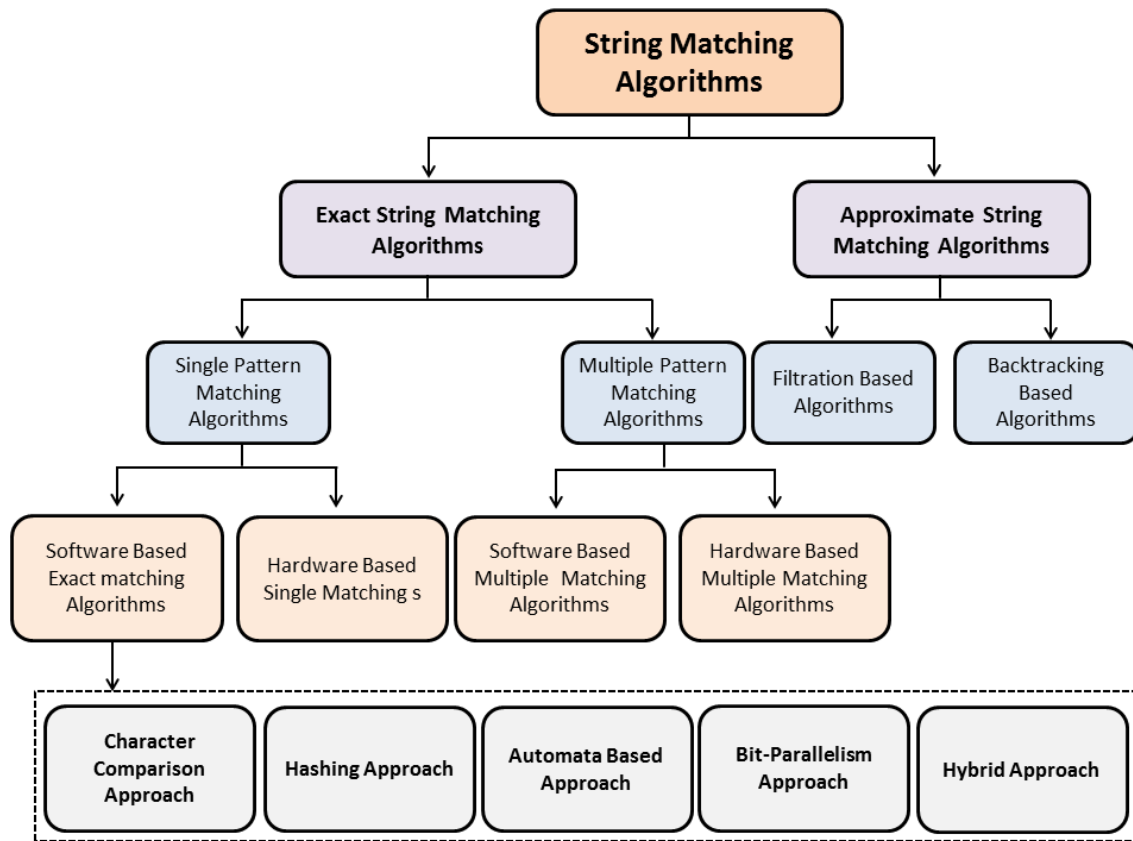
String Matching Algorithms

Exact String Matching Algorithms

Approximate String Matching Algorithms

Single Pattern Matching Algorithms

Multiple Pattern Matching Algorithms

Filtration Based Algorithms

Backtracking Based Algorithms

Software Based Exact matching Algorithms

Hardware Based Single Matching s

Software Based Multiple Matching Algorithms

Hardware Based Multiple Matching Algorithms

Character Comparison Approach

Hashing Approach

Automata Based Approach

Bit-Parallelism Approach

Hybrid Approach